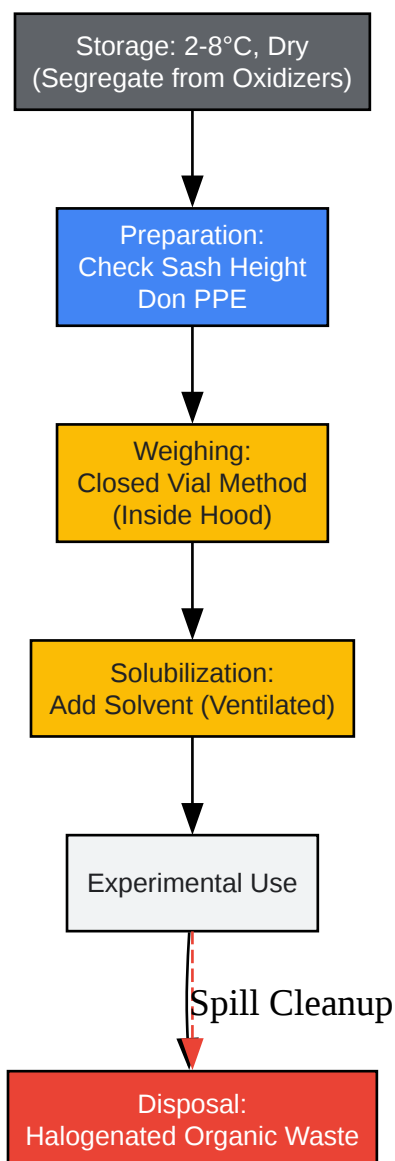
Storage: 2-8°C, Dry
(Segregate from Oxidizers)

Preparation:
Check Sash Height
Don PPE

Weighing:
Closed Vial Method
(Inside Hood)

Solubilization:
Add Solvent (Ventilated)

Experimental Use

Spill Cleanup

Disposal:
Halogenated Organic Waste